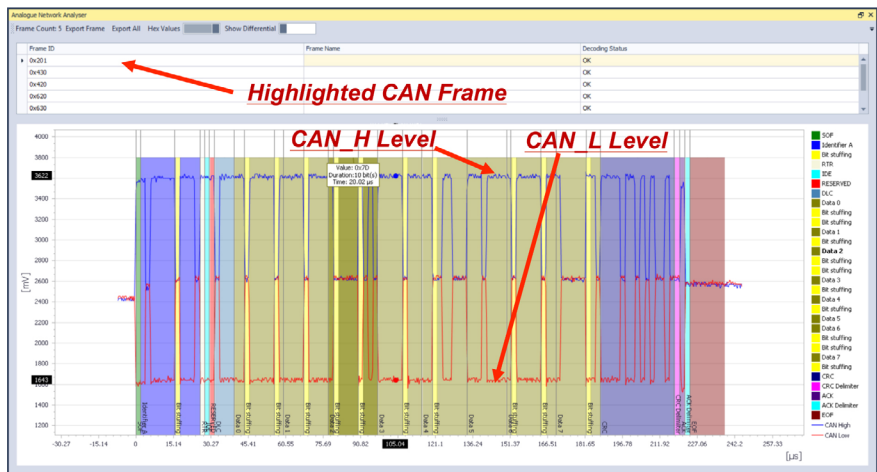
Analogue Network Analyser

Frame Count: 5 Export Frame Export All Hex Values Show Differential

| Frame ID | Frame Name | Decoding Status |
|---|---|---|
| 0x201 | | OK |
| 0x430 | | OK |
| 0x420 | | OK |
| 0x620 | | OK |
| 0x630 | | OK |

Highlighted CAN Frame

CAN_H Level

CAN_L Level

Value: 0x7D
Duration: 10 bit(s)
Time: 20.02 µs

4000
3800
3622
3400
3200
3000
2800
2600
2400
2200
2000
1800
1643
1400
1200

[mV]

SOF
Identifier A
Bit stuffing
RTR
IDE
RESERVED
DLC
Data 0
Data 1
Data 2
Data 3
Data 4
Data 5
Data 6
Data 7
Bit stuffing
CRC
CRC Delimiter
ACK
ACK Delimiter
EOF

SOF
Identifier A
Bit stuffing
RTR
IDE
RESERVED
DLC
Data 0
Bit stuffing
Bit stuffing
Data 1
Bit stuffing
Data 2
Bit stuffing
Bit stuffing
Data 3
Bit stuffing
Data 4
Bit stuffing
Data 5
Data 6
Bit stuffing
Bit stuffing
Data 7
Bit stuffing
CRC
CRC Delimiter
ACK
ACK Delimiter
EOF
CAN High
CAN Low

-30.27 -15.14 0 15.14 30.27 45.41 60.55 75.69 90.82 105.04 121.1 136.24 151.37 166.51 181.65 196.78 211.92 227.06 242.2 257.33

[µs]